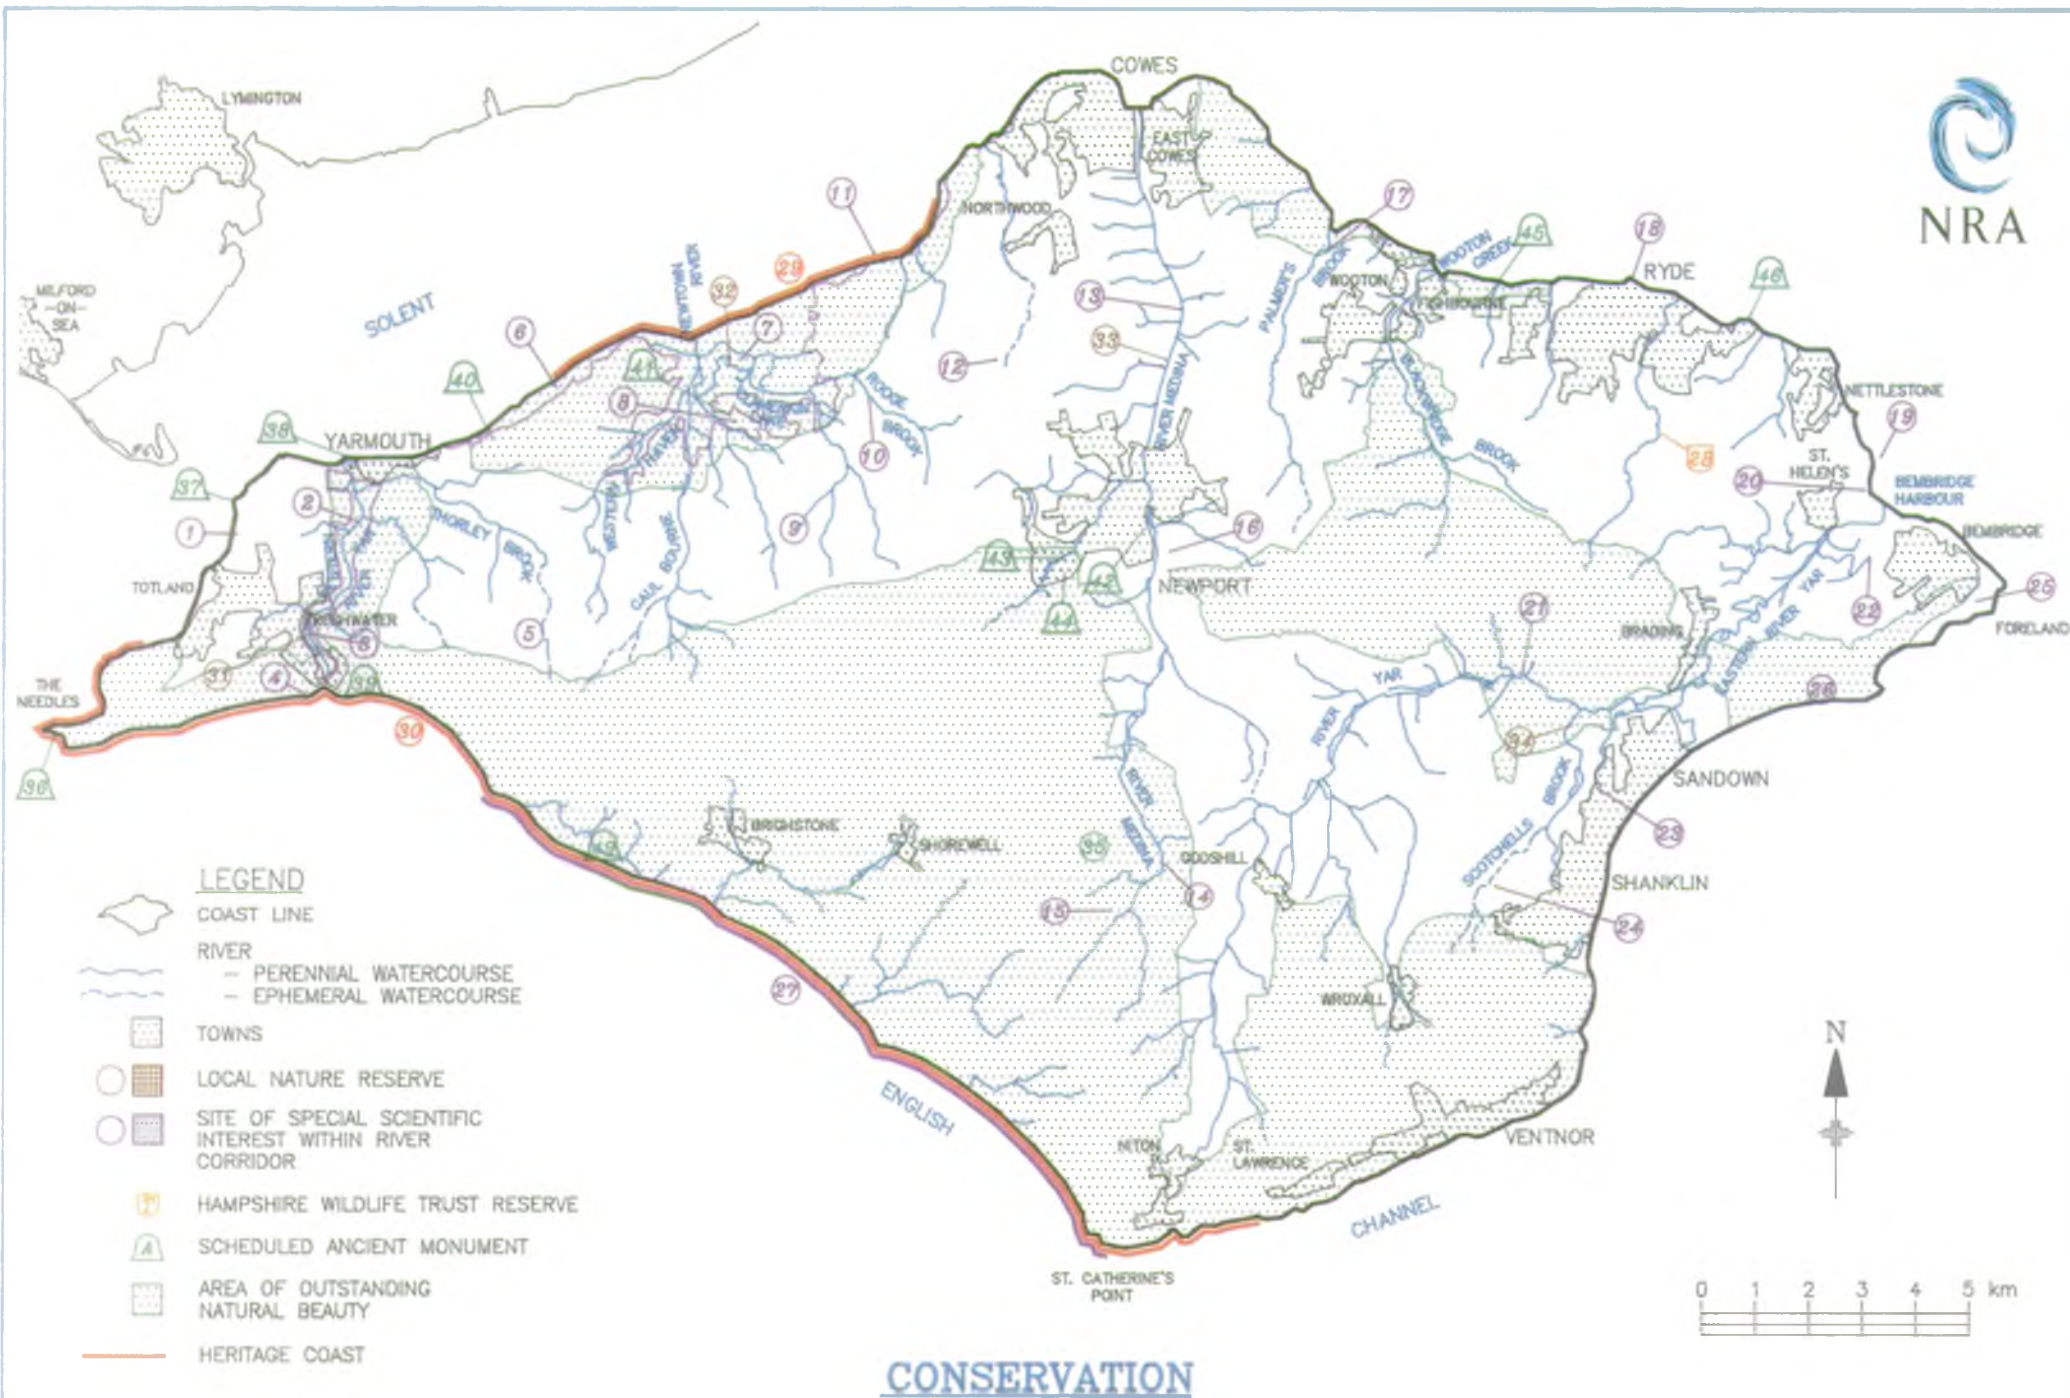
NRA

LYMINGTON
MILFORD -ON- SEA
SOLENT
COWES
EAST COWES
NORTHWOOD
WOOTTON CREEK
WOOTTON
FISHBOURNE
RYDE
NETTLESTONE
ST. HELEN'S
BEMBRIDGE HARBOUR
BEMBRIDGE
FORELAND
YARMOUTH
TOTLAND
FRESHWATER
THE NEEDLES
THORLEY BROOK
WESTERN YAR
CAUL BOURNE
NEWTOWN RIVER
RODGE BROOK
RIVER MEDINA
PALMER'S BROOK
BLACKBRIDGE BROOK
NEWPORT
BRADING
EASTERN RIVER YAR
RIVER YAR
SANDOWN
SHANKLIN
SCOTCHELLS BROOK
GODSHILL
WROXALL
BRIGHSTONE
SHORWELL
NITON
ST. LAWRENCE
VENTNOR
ST. CATHERINE'S POINT
ENGLISH
CHANNEL

1 2 3 4 5 6 7 8 9 10 11 12 13 14 15 16 17 18 19 20 21 22 23 24 25 26 27 28 29 30 31 32 33 34 35 36 37 38 39 40 41 42 43 44 45 46 47

LEGEND
COAST LINE
RIVER
- PERENNIAL WATERCOURSE
- EPHEMERAL WATERCOURSE
TOWNS
LOCAL NATURE RESERVE
SITE OF SPECIAL SCIENTIFIC INTEREST WITHIN RIVER CORRIDOR
HAMPSHIRE WILDLIFE TRUST RESERVE
SCHEDULED ANCIENT MONUMENT
AREA OF OUTSTANDING NATURAL BEAUTY
HERITAGE COAST

N

0 1 2 3 4 5 km

CONSERVATION